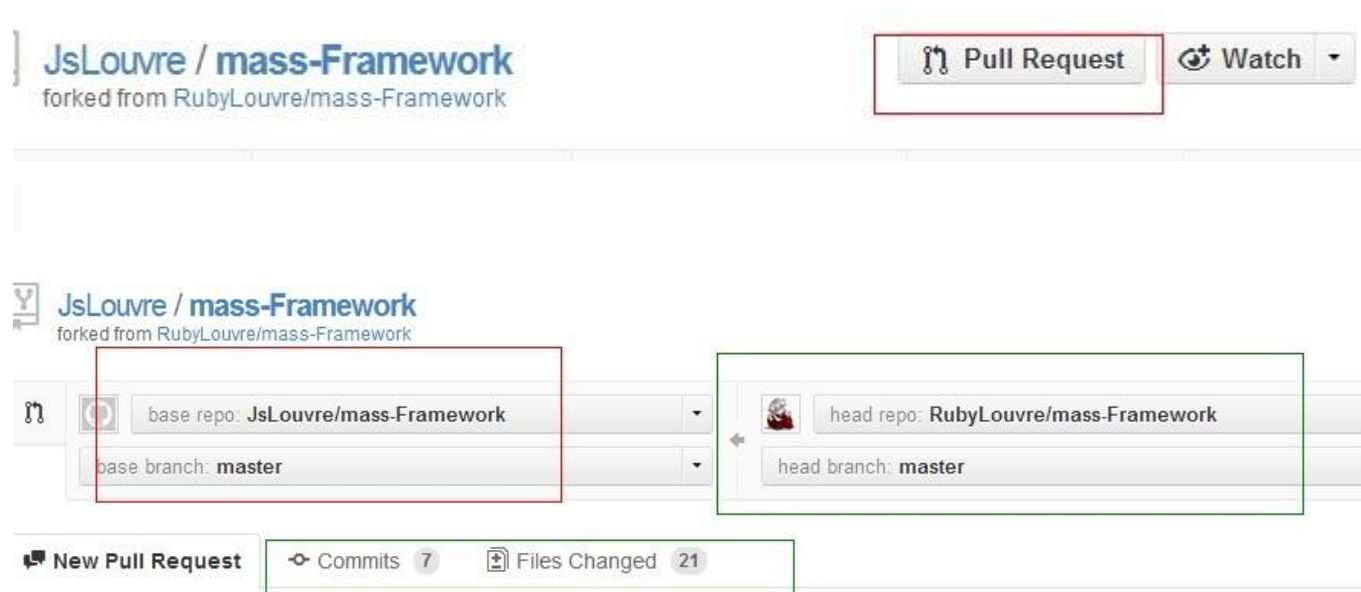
JsLouvre / mass-Framework
forked from RubyLouvre/mass-Framework

Pull Request

Watch

JsLouvre / mass-Framework
forked from RubyLouvre/mass-Framework

base repo: JsLouvre/mass-Framework

base branch: master

head repo: RubyLouvre/mass-Framework

head branch: master

New Pull Request

Commits 7

Files Changed 21